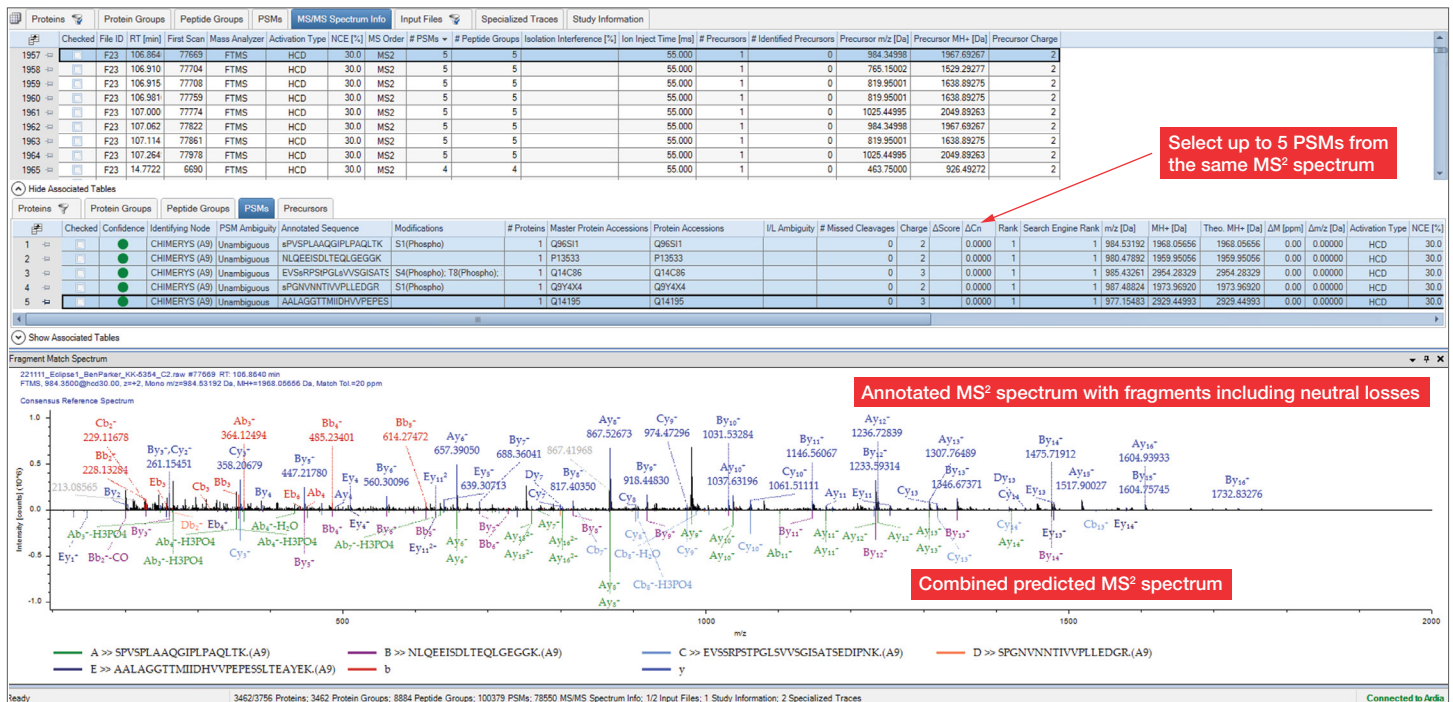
Proteins | Protein Groups | Peptide Groups | PSMs | MS/MS Spectrum Info | Input Files | Specialized Traces | Study Information

| | Checked | File ID | RT [min] | First Scan | Mass Analyzer | Activation Type | NCE [%] | MS Order | # PSMs | # Peptide Groups | Isolation Interference [%] | Ion Inject Time [ms] | # Precursors | # Identified Precursors | Precursor m/z [Da] | Precursor MH+ [Da] | Precursor Charge |
|---|---|---|---|---|---|---|---|---|---|---|---|---|---|---|---|---|---|
| 1957 | | F23 | 106.864 | 77669 | FTMS | HCD | 30.0 | MS2 | 5 | 5 | | 55.000 | 1 | 0 | 984.34998 | 1967.69267 | 2 |
| 1958 | | F23 | 106.910 | 77704 | FTMS | HCD | 30.0 | MS2 | 5 | 5 | | 55.000 | 1 | 0 | 765.15002 | 1529.29277 | 2 |
| 1959 | | F23 | 106.915 | 77708 | FTMS | HCD | 30.0 | MS2 | 5 | 5 | | 55.000 | 1 | 0 | 819.95001 | 1638.89275 | 2 |
| 1960 | | F23 | 106.981 | 77759 | FTMS | HCD | 30.0 | MS2 | 5 | 5 | | 55.000 | 1 | 0 | 819.95001 | 1638.89275 | 2 |
| 1961 | | F23 | 107.000 | 77774 | FTMS | HCD | 30.0 | MS2 | 5 | 5 | | 55.000 | 1 | 0 | 1025.44995 | 2049.89263 | 2 |
| 1962 | | F23 | 107.062 | 77822 | FTMS | HCD | 30.0 | MS2 | 5 | 5 | | 55.000 | 1 | 0 | 984.34998 | 1967.69267 | 2 |
| 1963 | | F23 | 107.114 | 77861 | FTMS | HCD | 30.0 | MS2 | 5 | 5 | | 55.000 | 1 | 0 | 819.95001 | 1638.89275 | 2 |
| 1964 | | F23 | 107.264 | 77978 | FTMS | HCD | 30.0 | MS2 | 5 | 5 | | 55.000 | 1 | 0 | 1025.44995 | 2049.89263 | 2 |
| 1965 | | F23 | 14.7722 | 6690 | FTMS | HCD | 30.0 | MS2 | 4 | 4 | | 55.000 | 1 | 0 | 463.75000 | 926.49272 | 2 |

Select up to 5 PSMs from the same MS² spectrum

Hide Associated Tables

Proteins | Protein Groups | Peptide Groups | PSMs | Precursors

| | Checked | Confidence | Identifying Node | PSM Ambiguity | Annotated Sequence | Modifications | # Proteins | Master Protein Accessions | Protein Accessions | I/L Ambiguity | # Missed Cleavages | Charge | ΔScore | ΔCn | Rank | Search Engine Rank | m/z [Da] | MH+ [Da] | Theo. MH+ [Da] | ΔM [ppm] | Δm/z [Da] | Activation Type | NCE [%] |
|---|---|---|---|---|---|---|---|---|---|---|---|---|---|---|---|---|---|---|---|---|---|---|---|
| 1 | | | CHIMERYS (A9) | Unambiguous | sPVSPLAAQGIPLPAQLTK | S1(Phospho) | 1 | Q96SI1 | Q96SI1 | | 0 | 2 | | 0.0000 | 1 | 1 | 984.53192 | 1968.05656 | 1968.05656 | 0.00 | 0.00000 | HCD | 30.0 |
| 2 | | | CHIMERYS (A9) | Unambiguous | NLQEEISDLTEQLGEGGK | | 1 | P13533 | P13533 | | 0 | 2 | | 0.0000 | 1 | 1 | 980.47892 | 1959.95056 | 1959.95056 | 0.00 | 0.00000 | HCD | 30.0 |
| 3 | | | CHIMERYS (A9) | Unambiguous | EVSsRPStPGLsVVSGISATS | S4(Phospho); T8(Phospho); | 1 | Q14C86 | Q14C86 | | 0 | 3 | | 0.0000 | 1 | 1 | 985.43261 | 2954.28329 | 2954.28329 | 0.00 | 0.00000 | HCD | 30.0 |
| 4 | | | CHIMERYS (A9) | Unambiguous | sPGNVNNTIVVPLLEDGR | S1(Phospho) | 1 | Q9Y4X4 | Q9Y4X4 | | 0 | 2 | | 0.0000 | 1 | 1 | 987.48824 | 1973.96920 | 1973.96920 | 0.00 | 0.00000 | HCD | 30.0 |
| 5 | | | CHIMERYS (A9) | Unambiguous | AALAGGTTMIIDHVVPEPES | | 1 | Q14195 | Q14195 | | 0 | 3 | | 0.0000 | 1 | 1 | 977.15483 | 2929.44993 | 2929.44993 | 0.00 | 0.00000 | HCD | 30.0 |

Show Associated Tables

Fragment Match Spectrum

221111_Eclipse1_BenParker_KK-5354_C2.raw #77669 RT: 106.8640 min
FTMS, 984.3500@hcd30.00, z=+2, Mono m/z=984.53192 Da, MH+=1968.05656 Da, Match Tol.=20 ppm

Consensus Reference Spectrum

Annotated MS² spectrum with fragments including neutral losses

Cb₂ 229.11678 Bb₂ 228.13284 213.08565 By₃,Cy₂ 261.15451 Cy₃ 358.20679 Ab₃ 364.12494 By₃ 447.21780 Bb₄ 485.23401 By₄ 560.30096 Bb₅ 614.27472 Ay₆ 657.39050 Ay₅ 639.30713 By₇ 688.36041 867.41968 Ay₈ 867.52673 By₈ 817.40350 By₉ 918.44830 Cy₉ 974.47296 By₁₀ 1031.53284 Ay₁₀ 1037.63196 By₁₁ 1146.56067 Cy₁₀ 1061.51111 Ay₁₂ 1236.72839 By₁₂ 1233.59314 Ay₁₃ 1307.76489 By₁₃ 1346.67371 By₁₄ 1475.71912 Ay₁₅ 1517.90027 Ay₁₆ 1604.93933 By₁₅ 1604.75745 By₁₆ 1732.83276

Eb₂ Cb₃ Bb₃ Ab₄ Eb₄ By₂ By₄ Ey₄ Ay₄ Ey₁₁ Dy₇ Cy₇ Cy₈ Ay₁₁ Ey₁₁ Cy₁₃ Dy₁₃ Cy₁₄ Ey₁₃

Ey₁ Ay₁-H3PO4 Bb₂-CO By₃ Ab₃-H3PO4 Db₂ Eb₄ Ab₄-H3PO4 Cy₃ Ab₄-H2O Ab₄-H3PO4 By₅ Bb₆ Ey₄ Ab₇-H3PO4 Bb₅ Ey₁₂ Ay₅ Ay₆ By₈ Bb₆ Ay₁₆ Ay₁₅ Ay₇ Ay₁₅ By₈ Cb₇ Ay₈ Ay₉ Cb₈-H2O Cb₈-H3PO4 By₉ Cy₉ Ay₁₀ Ay₉ Cy₁₀ Ab₁₁ Bb₁₁ By₁₁ Ay₁₁ Ay₁₂ Bb₁₂ Ay₁₂ Ay₁₃ By₁₃ Cy₁₃ Ay₁₄ By₁₄ Cb₁₃ Ey₁₄

Combined predicted MS² spectrum

Intensity [counts] (10^6)
1.0 0.5 0.0 -0.5 -1.0
500 1000 1500 2000
m/z

A >> SPVSPLAAQGIPLPAQLTK.(A9)
B >> NLQEEISDLTEQLGEGGK.(A9)
C >> EVSSRPSTPGLSVVSGISATSEDIPNK.(A9)
D >> SPGNVNNTIVVPLLEDGR.(A9)
E >> AALAGGTTMIIDHVVPEPESSLTEAYEK.(A9)
b
y

Ready | 3462/3756 Proteins; 3462 Protein Groups; 8884 Peptide Groups; 100379 PSMs; 78550 MS/MS Spectrum Info; 1/2 Input Files; 1 Study Information; 2 Specialized Traces | Connected to Ardia